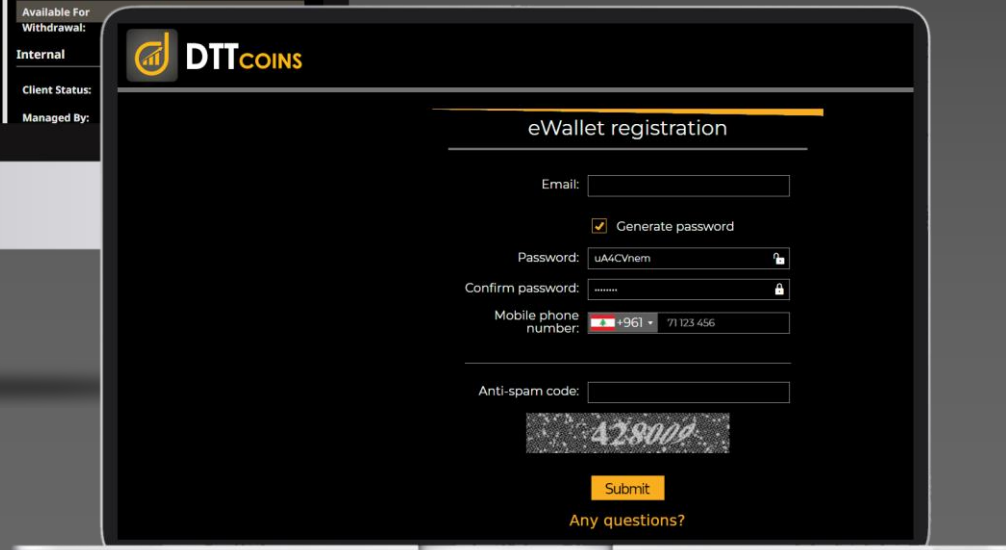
Available For Withdrawal:

Internal

Client Status:

Managed By:

DTTCOINS

eWallet registration

Email:

Generate password

Password: uA4CVnem

Confirm password: ••••••••

Mobile phone number: +961 71 123 456

Anti-spam code:

428009

Submit

Any questions?